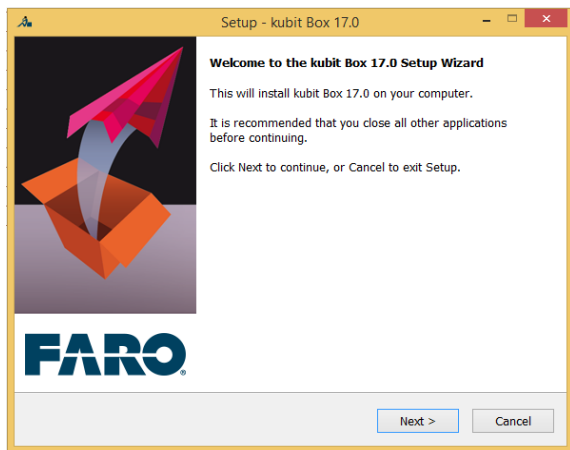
Setup - kubit Box 17.0

FARO

Welcome to the kubit Box 17.0 Setup Wizard

This will install kubit Box 17.0 on your computer.

It is recommended that you close all other applications before continuing.

Click Next to continue, or Cancel to exit Setup.

Next >

Cancel